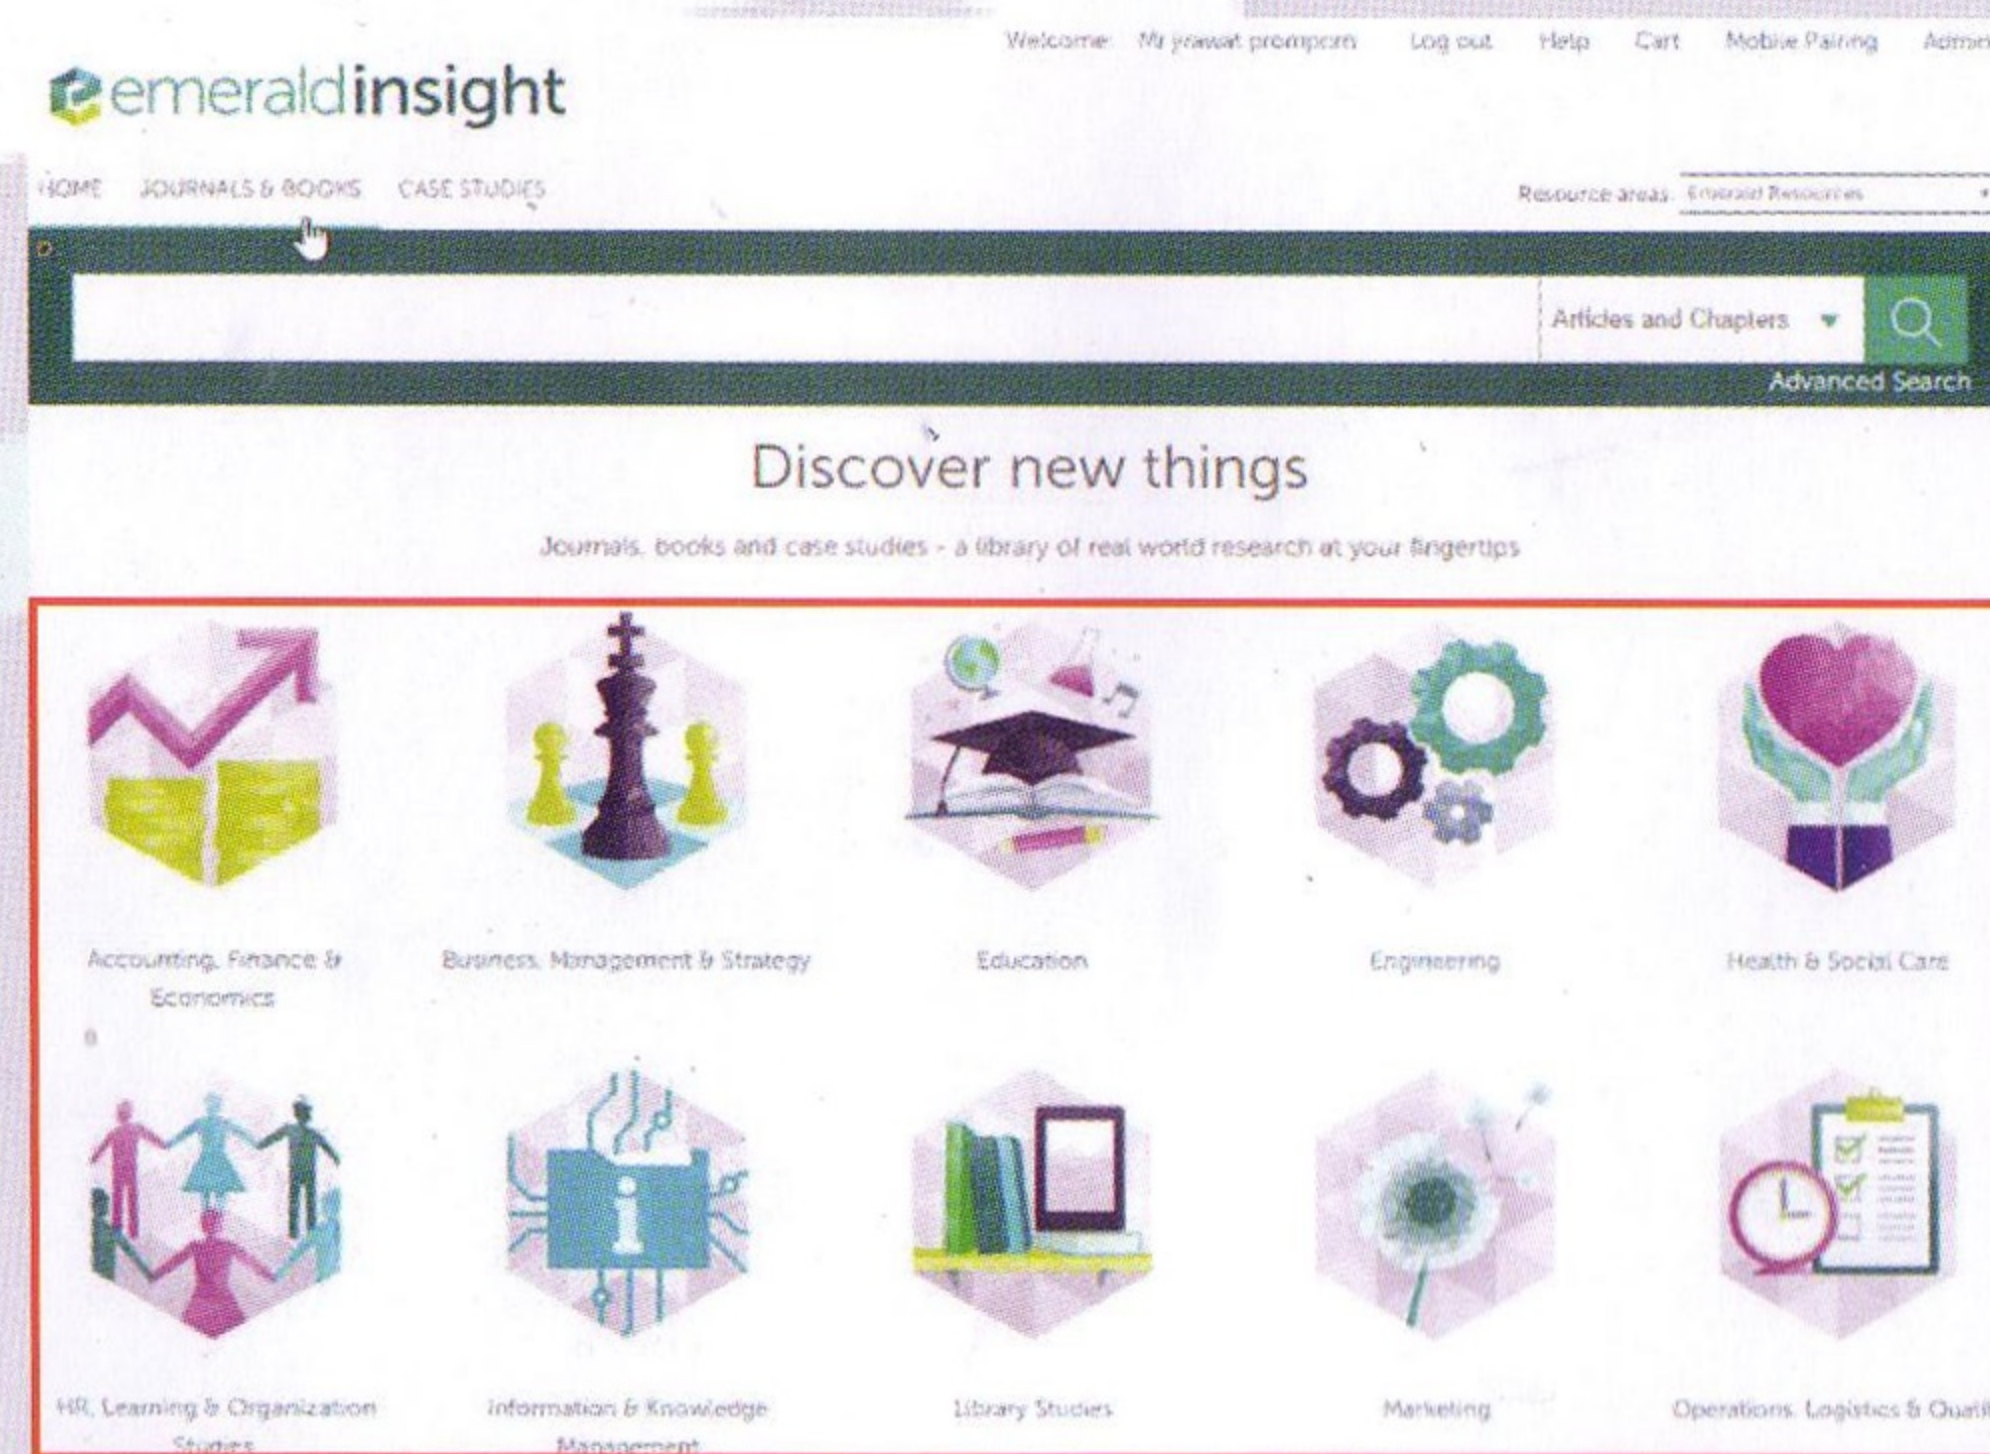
Welcome Mr yrawat prompom Log out Help Cart Mobile Pairing Admi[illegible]

emeraldinsight

HOME JOURNALS & BOOKS CASE STUDIES

Resource areas: Emerald Resources

Articles and Chapters

Advanced Search

Discover new things

Journals, books and case studies - a library of real world research at your fingertips

Accounting, Finance & Economics

Business, Management & Strategy

Education

Engineering

Health & Social Care

HR, Learning & Organization Studies

Information & Knowledge Management

Library Studies

Marketing

Operations, Logistics & Quali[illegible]